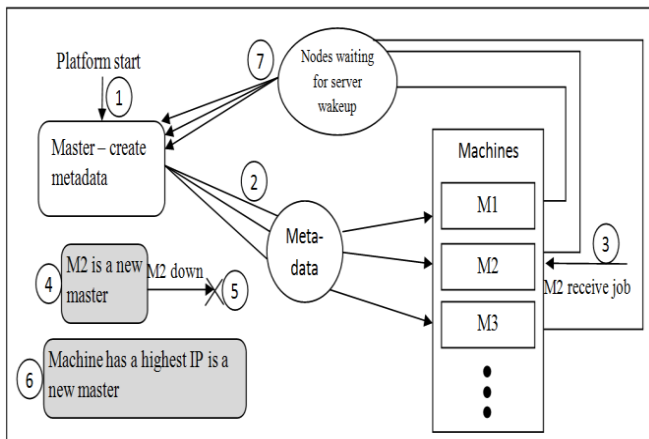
Platform start

1

7

Nodes waiting for server wakeup

Master – create metadata

2

Machines

Meta-data

M1

3

M2

4

M2 is a new master

M2 down

5

M2 receive job

M3

6

Machine has a highest IP is a new master